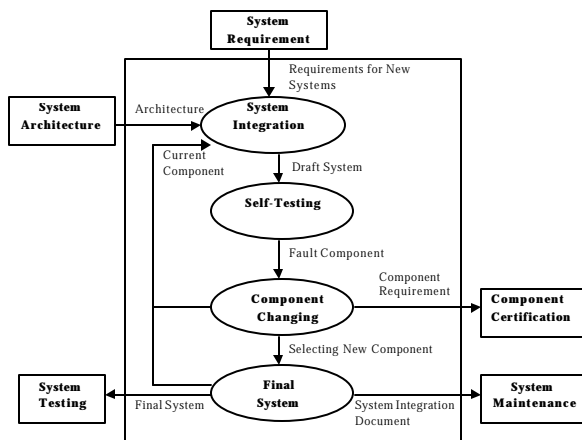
System Requirement

Requirements for New Systems

System Architecture

Architecture

System Integration

Current Component

Draft System

Self-Testing

Fault Component

Component Requirement

Component Changing

Component Certification

Selecting New Component

System Testing

Final System

Final System

System Integration Document

System Maintenance